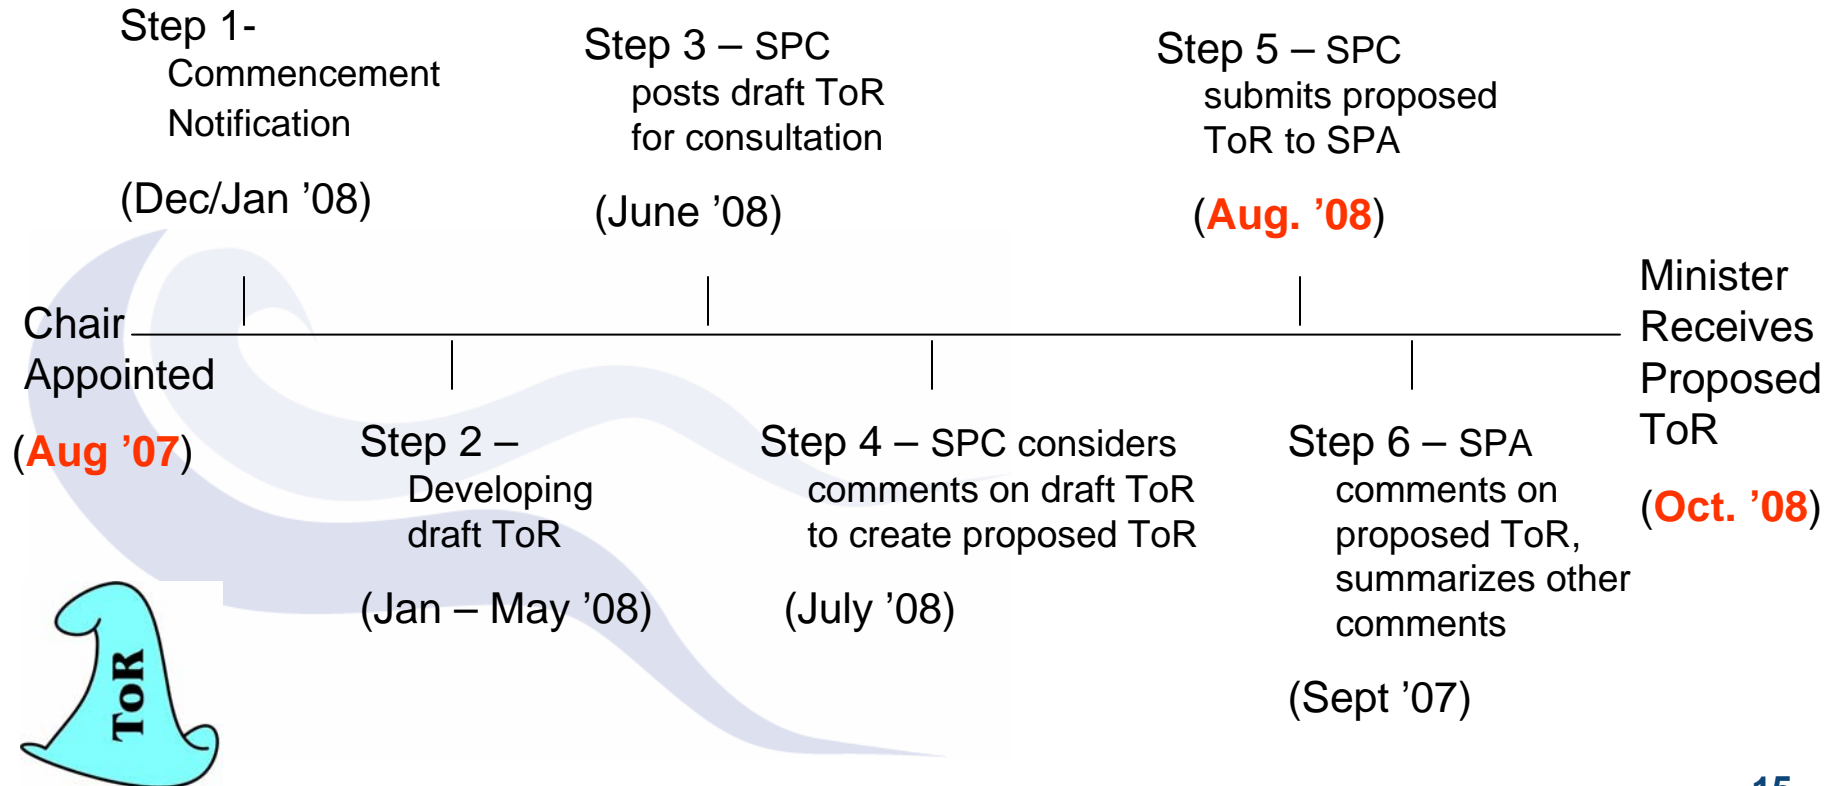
Step 1- Commencement Notification

(Dec/Jan ’08)

Step 3 – SPC posts draft ToR for consultation

(June ’08)

Step 5 – SPC submits proposed ToR to SPA

(Aug. ’08)

Chair Appointed

(Aug ’07)

Minister Receives Proposed ToR

(Oct. ’08)

Step 2 – Developing draft ToR

(Jan – May ’08)

Step 4 – SPC considers comments on draft ToR to create proposed ToR

(July ’08)

Step 6 – SPA comments on proposed ToR, summarizes other comments

(Sept ’07)

ToR

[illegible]